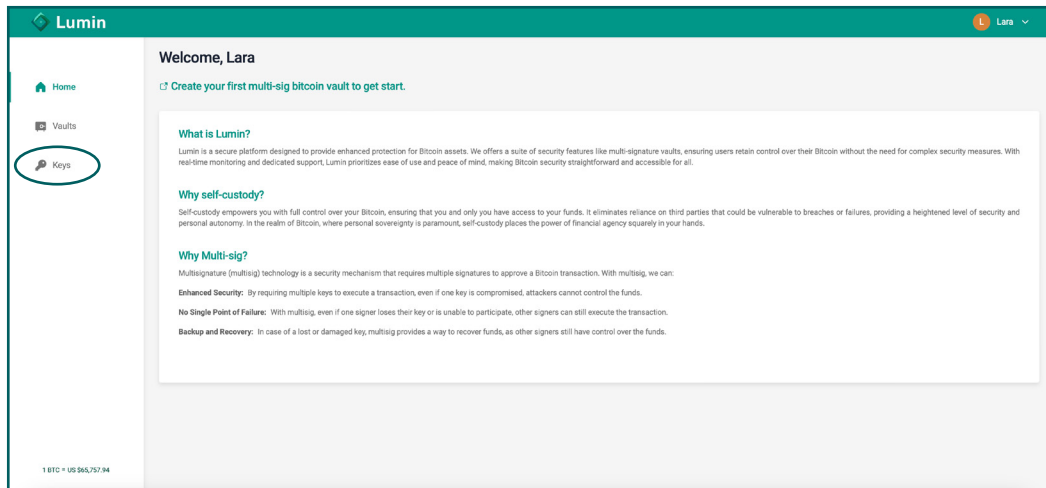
Lumin

L Lara

Home

Vaults

Keys

1 BTC ≈ US $65,757.94

Welcome, Lara

Create your first multi-sig bitcoin vault to get start.

What is Lumin?

Lumin is a secure platform designed to provide enhanced protection for Bitcoin assets. We offers a suite of security features like multi-signature vaults, ensuring users retain control over their Bitcoin without the need for complex security measures. With real-time monitoring and dedicated support, Lumin prioritizes ease of use and peace of mind, making Bitcoin security straightforward and accessible for all.

Why self-custody?

Self-custody empowers you with full control over your Bitcoin, ensuring that you and only you have access to your funds. It eliminates reliance on third parties that could be vulnerable to breaches or failures, providing a heightened level of security and personal autonomy. In the realm of Bitcoin, where personal sovereignty is paramount, self-custody places the power of financial agency squarely in your hands.

Why Multi-sig?

Multisignature (multisig) technology is a security mechanism that requires multiple signatures to approve a Bitcoin transaction. With multisig, we can:

Enhanced Security: By requiring multiple keys to execute a transaction, even if one key is compromised, attackers cannot control the funds.

No Single Point of Failure: With multisig, even if one signer loses their key or is unable to participate, other signers can still execute the transaction.

Backup and Recovery: In case of a lost or damaged key, multisig provides a way to recover funds, as other signers still have control over the funds.